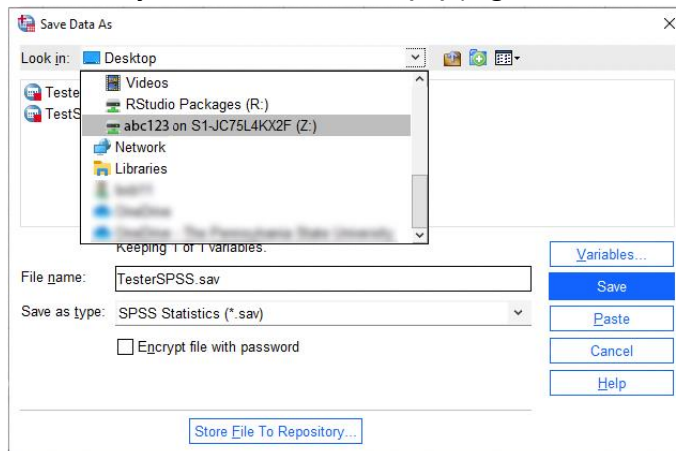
Save Data As

Look in: Desktop

Videos
RStudio Packages (R:)
abc123 on S1-JC75L4KX2F (Z:)
Network
Libraries
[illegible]
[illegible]
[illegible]

Tester
TestS

Keeping 1 of 1 variables.

File name: TesterSPSS.sav

Save as type: SPSS Statistics (*.sav)

Encrypt file with password

Variables...
Save
Paste
Cancel
Help

Store File To Repository...